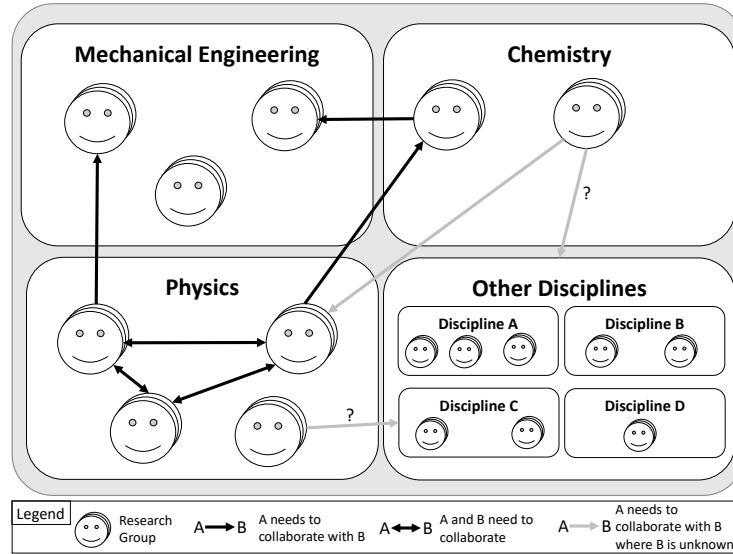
Mechanical Engineering

Chemistry

?

Physics

Other Disciplines

Discipline A

Discipline B

?

Discipline C

Discipline D

Legend

Research Group

A → B A needs to collaborate with B

A ↔ B A and B need to collaborate

A → B A needs to collaborate with B where B is unknown